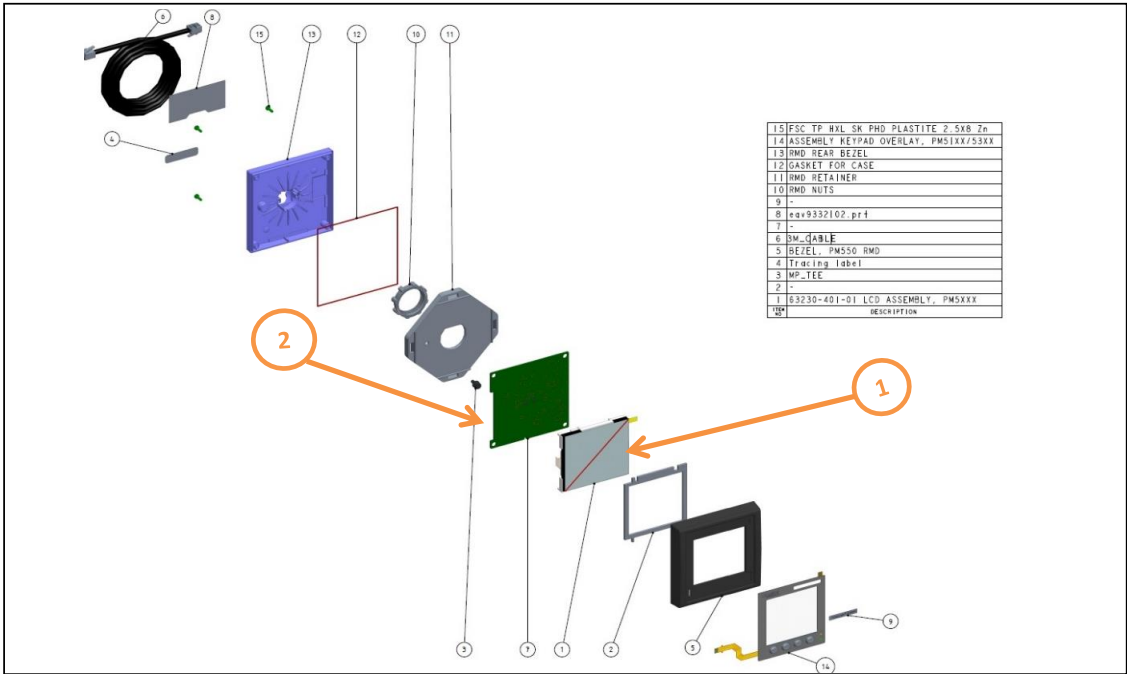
6
8
15
13
12
10
11
4

| 15 | FSC TP HXL SK PHD PLASTITE 2.5X8 Zn |
|---|---|
| 14 | ASSEMBLY KEYPAD OVERLAY, PM51XX/53XX |
| 13 | RMD REAR BEZEL |
| 12 | GASKET FOR CASE |
| 11 | RMD RETAINER |
| 10 | RMD NUTS |
| 9 | - |
| 8 | eax9332102.prf |
| 7 | - |
| 6 | 3M_CABLE |
| 5 | BEZEL, PM550 RMD |
| 4 | Tracing label |
| 3 | MP_TEE |
| 2 | - |
| 1 | 63230-401-01 LCD ASSEMBLY, PM5XXX |
| ITEM NO | DESCRIPTION |

2
1
9
3
7
1
2
5
14